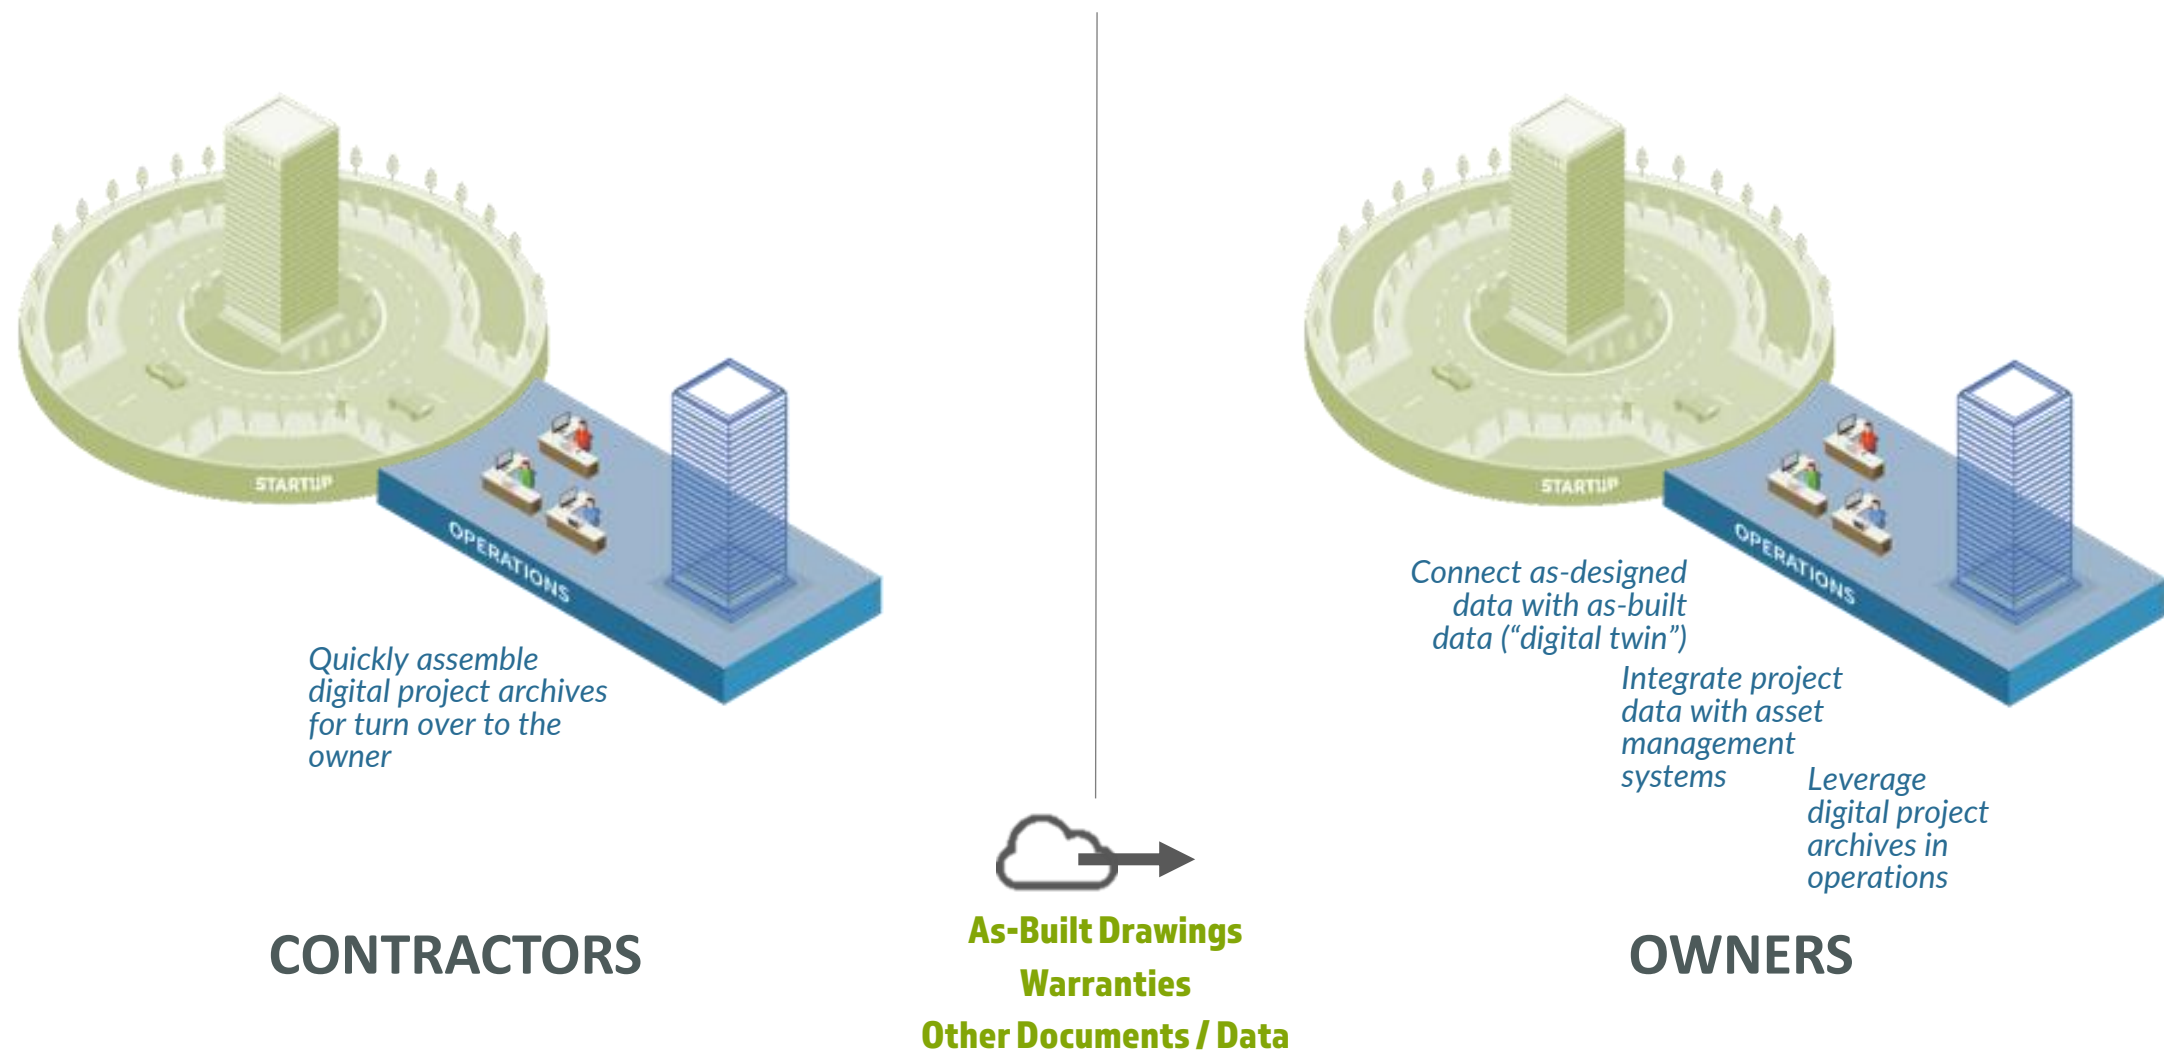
STARTUP

OPERATIONS

Quickly assemble digital project archives for turn over to the owner

CONTRACTORS

STARTUP

OPERATIONS

Connect as-designed data with as-built data ("digital twin")

Integrate project data with asset management systems

Leverage digital project archives in operations

OWNERS

As-Built Drawings
Warranties
Other Documents / Data